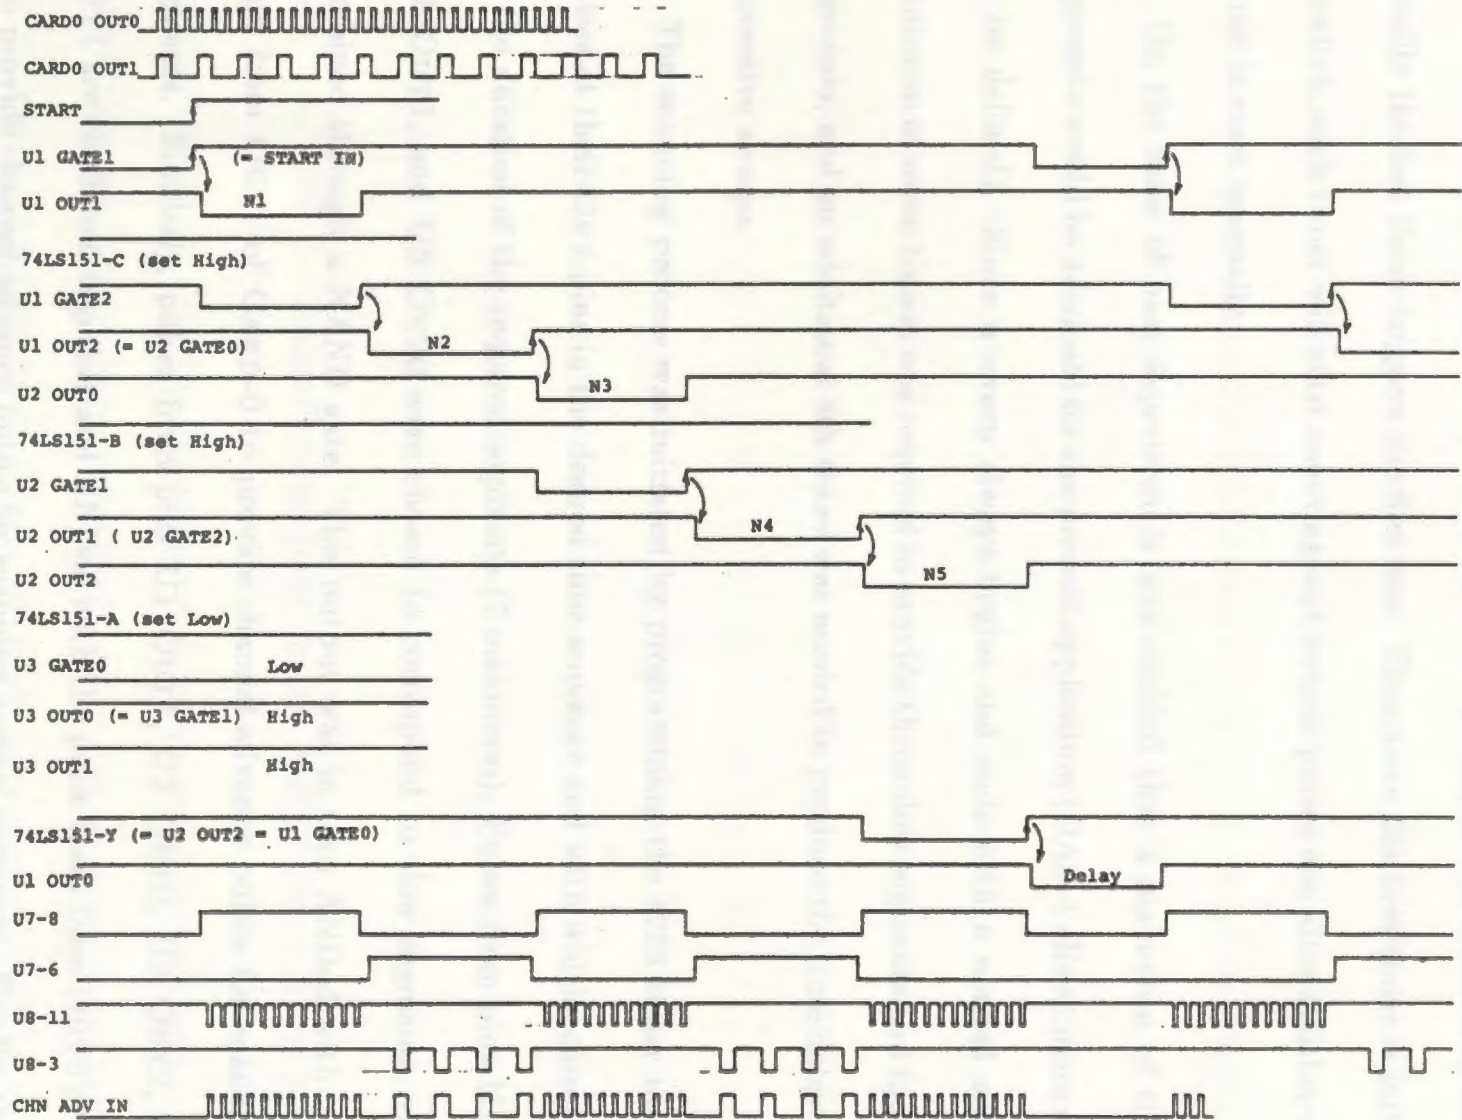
CARD0 OUT0
CARD0 OUT1
START
U1 GATE1
(= START IN)
U1 OUT1
N1
74LS151-C (set High)
U1 GATE2
U1 OUT2 (= U2 GATE0)
N2
U2 OUT0
N3
74LS151-B (set High)
U2 GATE1
U2 OUT1 ( U2 GATE2)
N4
U2 OUT2
N5
74LS151-A (set Low)
U3 GATE0
Low
U3 OUT0 (= U3 GATE1)
High
U3 OUT1
High
74LS151-Y (= U2 OUT2 = U1 GATE0)
U1 OUT0
Delay
U7-8
U7-6
U8-11
U8-3
CHN ADV IN